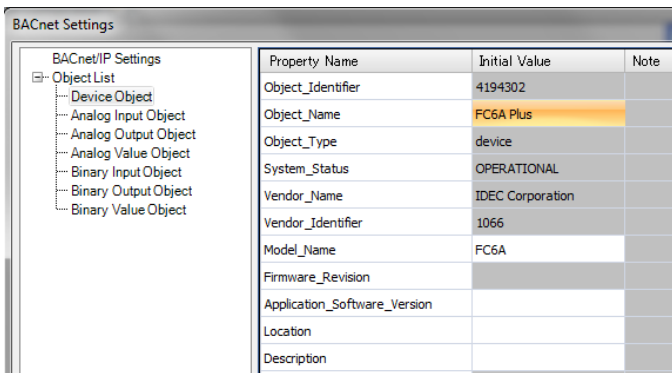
BACnet Settings

BACnet/IP Settings
Object List
Device Object
Analog Input Object
Analog Output Object
Analog Value Object
Binary Input Object
Binary Output Object
Binary Value Object

| Property Name | Initial Value | Note |
|---|---|---|
| Object_Identifier | 4194302 | |
| Object_Name | FC6A Plus | |
| Object_Type | device | |
| System_Status | OPERATIONAL | |
| Vendor_Name | IDEC Corporation | |
| Vendor_Identifier | 1066 | |
| Model_Name | FC6A | |
| Firmware_Revision | | |
| Application_Software_Version | | |
| Location | | |
| Description | | |